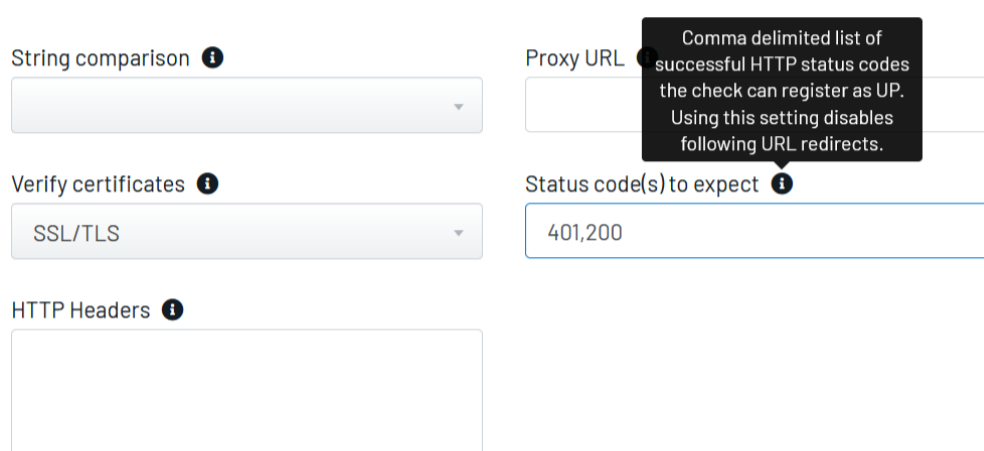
String comparison

Proxy URL

Comma delimited list of successful HTTP status codes the check can register as UP. Using this setting disables following URL redirects.

Verify certificates

SSL/TLS

Status code(s) to expect

401,200

HTTP Headers